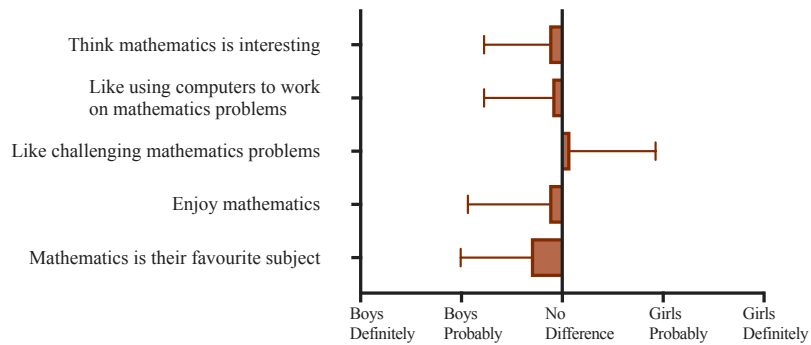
Think mathematics is interesting

Like using computers to work on mathematics problems

Like challenging mathematics problems

Enjoy mathematics

Mathematics is their favourite subject

Boys Definitely

Boys Probably

No Difference

Girls Probably

Girls Definitely